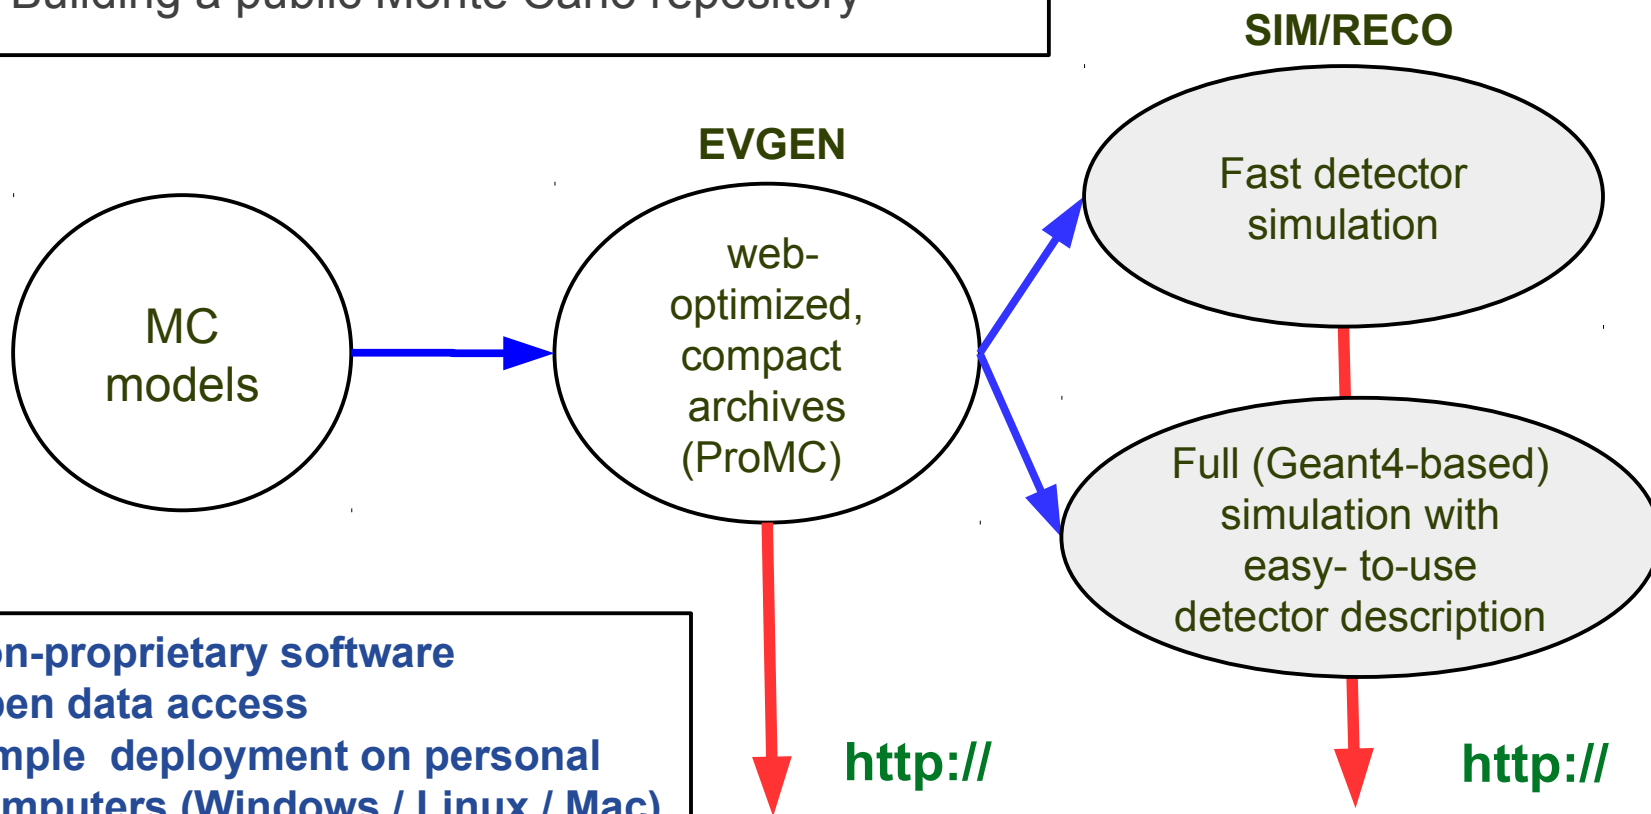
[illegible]

SIM/RECO

EVGEN

Fast detector simulation

MC models

web-optimized, compact archives (ProMC)

Full (Geant4-based) simulation with easy- to-use detector description

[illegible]n-proprietary software
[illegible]en data access
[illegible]mple deployment on personal
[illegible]mputers (Windows / Linux / Mac)

http://

http://